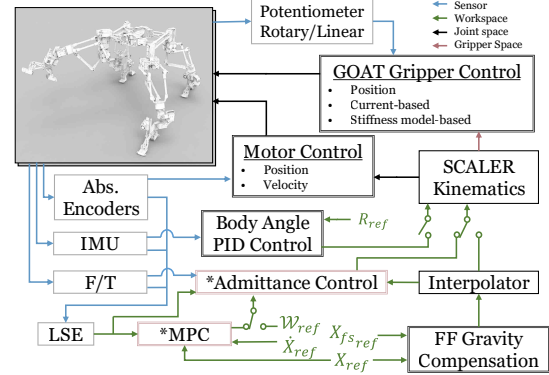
Sensor
Workspace
Joint space
Gripper Space

Potentiometer Rotary/Linear

GOAT Gripper Control
• Position
• Current-based
• Stiffness model-based

Motor Control
• Position
• Velocity

SCALER Kinematics

Abs. Encoders

Body Angle PID Control

$R_{ref}$

IMU

F/T

*Admittance Control

Interpolator

LSE

*MPC

$W_{ref}$

$\dot{X}_{ref}$

$X_{fs_{ref}}$

$X_{ref}$

FF Gravity Compensation